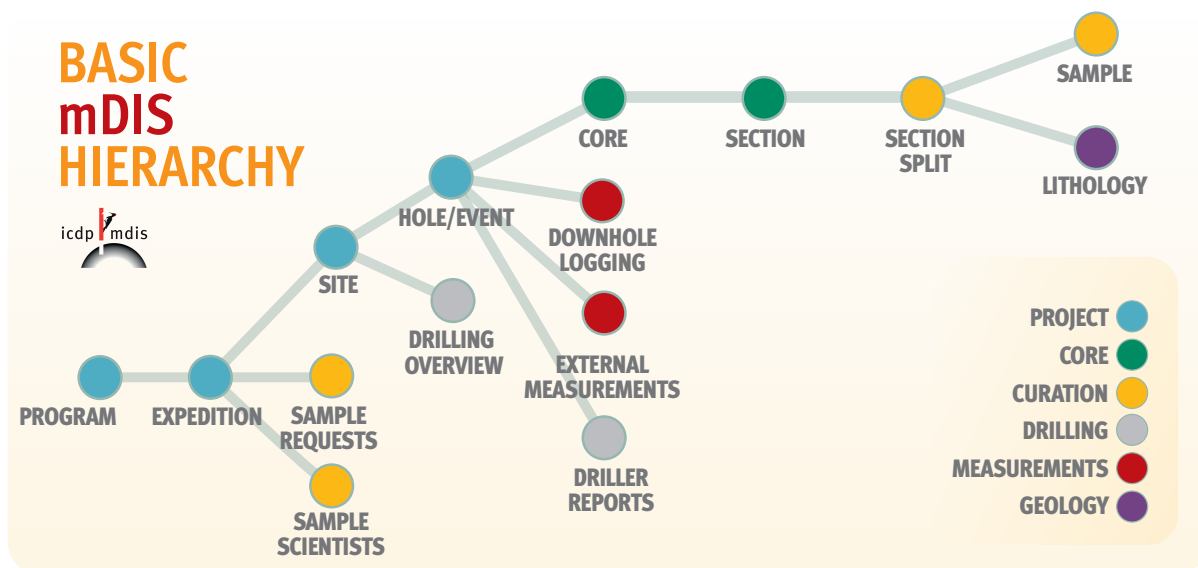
BASIC
mDIS
HIERARCHY

icdp mdis

PROGRAM
EXPEDITION
SAMPLE REQUESTS
SAMPLE SCIENTISTS
SITE
DRILLING OVERVIEW
HOLE/EVENT
DOWNHOLE LOGGING
EXTERNAL MEASUREMENTS
DRILLER REPORTS
CORE
SECTION
SECTION SPLIT
SAMPLE
LITHOLOGY

PROJECT
CORE
CURATION
DRILLING
MEASUREMENTS
GEOLOGY